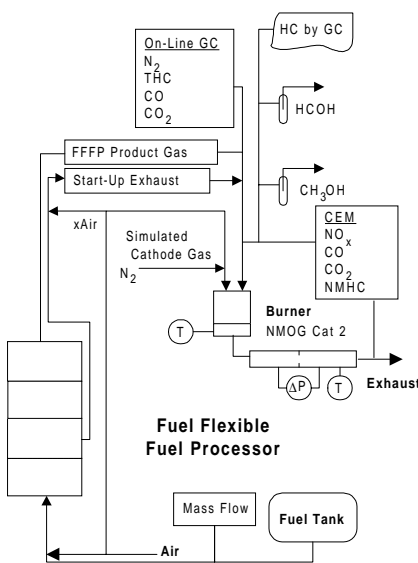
On-Line GC
$N_2$
THC
CO
$CO_2$

HC by GC

HCOH

$CH_3OH$

FFFP Product Gas

Start-Up Exhaust

xAir

Simulated Cathode Gas

$N_2$

CEM
$NO_x$
CO
$CO_2$
NMHC

Burner
NMOG Cat 2

T

ΔP

T

Exhaust

Fuel Flexible Fuel Processor

Mass Flow

Fuel Tank

Air